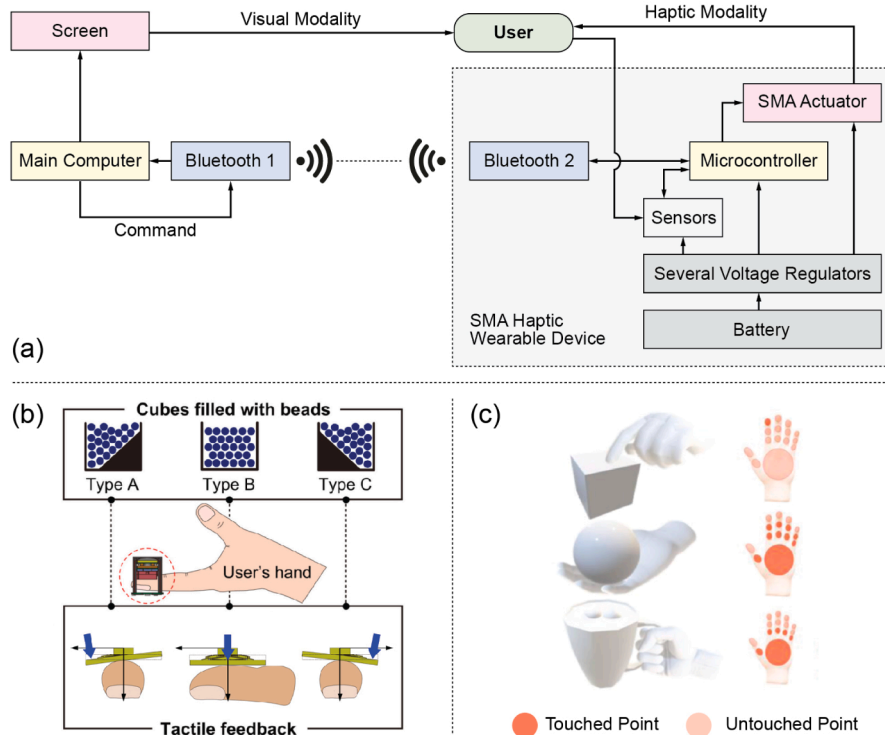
Screen

Visual Modality

User

Haptic Modality

SMA Actuator

Main Computer

Bluetooth 1

Bluetooth 2

Microcontroller

Command

Sensors

Several Voltage Regulators

SMA Haptic Wearable Device

Battery

(a)

(b)

Cubes filled with beads

Type A

Type B

Type C

User's hand

Tactile feedback

(c)

Touched Point

Untouched Point